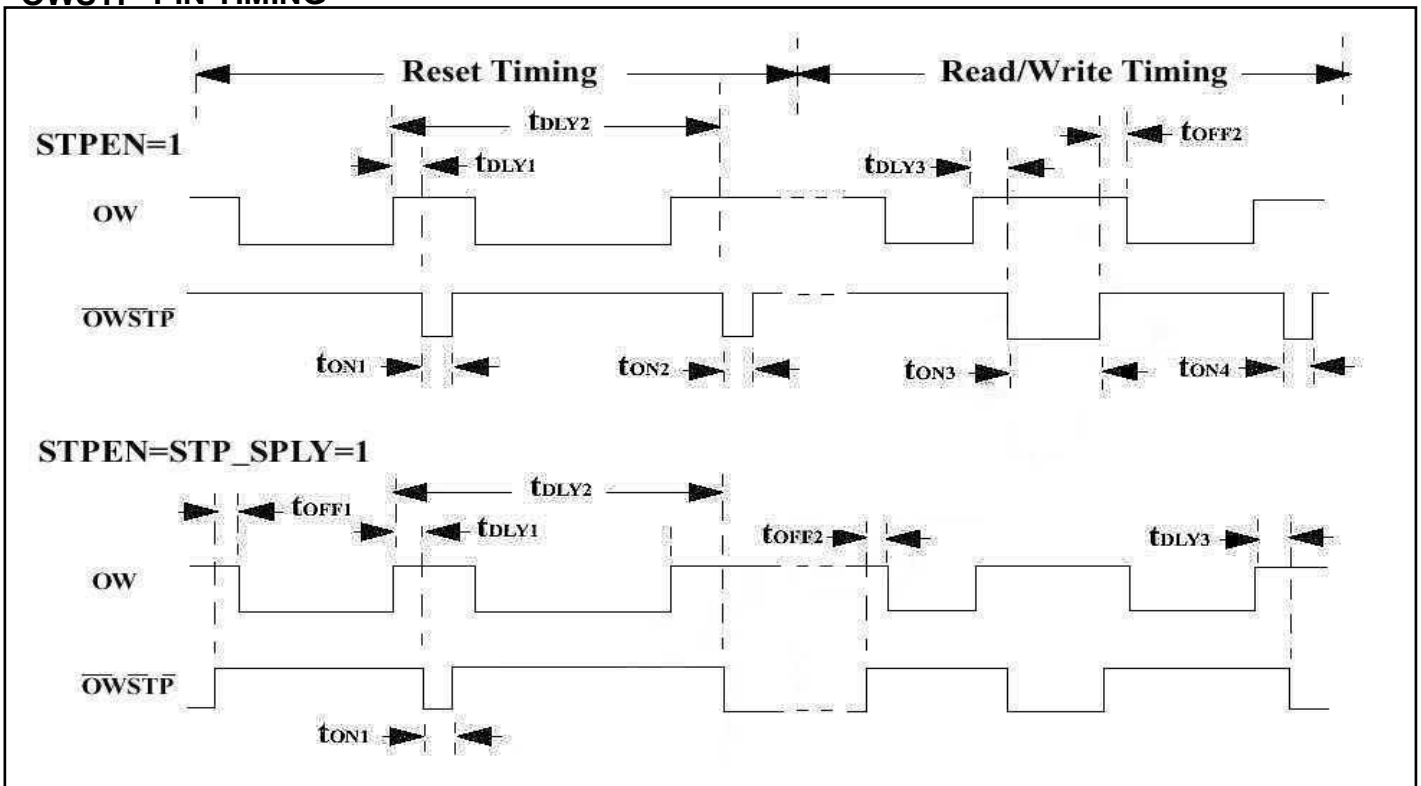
OWSTP PIN TIMING

Reset Timing

Read/Write Timing

STPEN=1

$t_{DLY2}$

$t_{OFF2}$

$t_{DLY1}$

$t_{DLY3}$

OW

$\overline{OWSTP}$

$t_{ON1}$

$t_{ON2}$

$t_{ON3}$

$t_{ON4}$

STPEN=STP_SPLY=1

$t_{DLY2}$

$t_{OFF1}$

$t_{DLY1}$

$t_{OFF2}$

$t_{DLY3}$

OW

$\overline{OWSTP}$

$t_{ON1}$